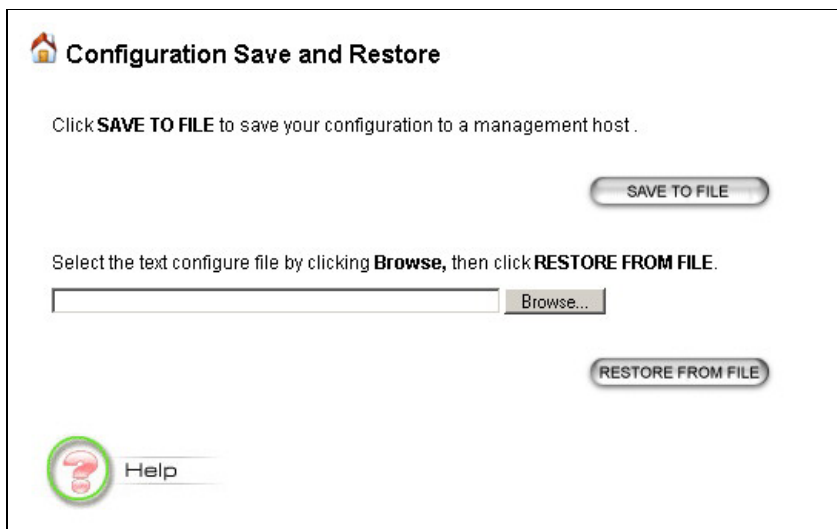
Configuration Save and Restore

Click **SAVE TO FILE** to save your configuration to a management host .

SAVE TO FILE

Select the text configure file by clicking **Browse,** then click **RESTORE FROM FILE**.

Browse...

RESTORE FROM FILE

Help